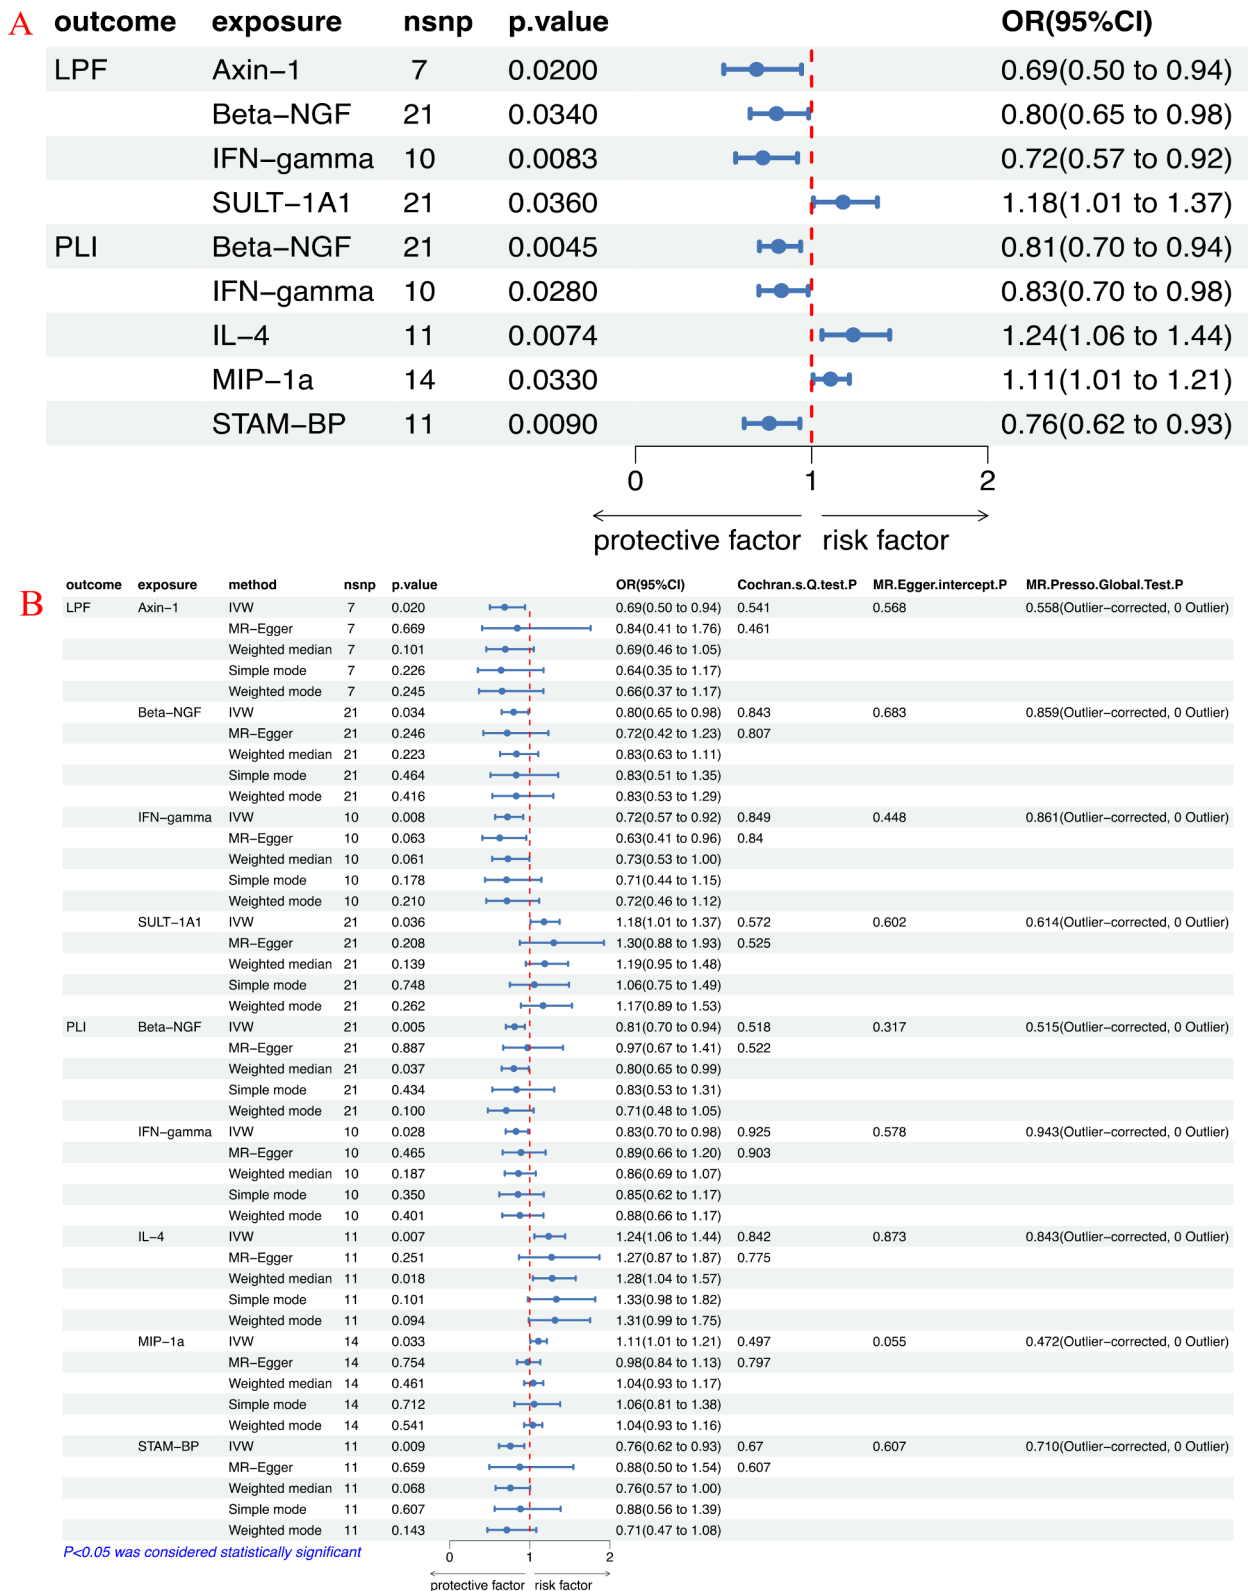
A

| outcome | exposure | nsnp | p.value | OR(95%CI) |
|---|---|---|---|---|
| LPF | Axin−1 | 7 | 0.0200 | 0.69(0.50 to 0.94) |
| | Beta−NGF | 21 | 0.0340 | 0.80(0.65 to 0.98) |
| | IFN−gamma | 10 | 0.0083 | 0.72(0.57 to 0.92) |
| | SULT−1A1 | 21 | 0.0360 | 1.18(1.01 to 1.37) |
| PLI | Beta−NGF | 21 | 0.0045 | 0.81(0.70 to 0.94) |
| | IFN−gamma | 10 | 0.0280 | 0.83(0.70 to 0.98) |
| | IL−4 | 11 | 0.0074 | 1.24(1.06 to 1.44) |
| | MIP−1a | 14 | 0.0330 | 1.11(1.01 to 1.21) |
| | STAM−BP | 11 | 0.0090 | 0.76(0.62 to 0.93) |

0 1 2
protective factor risk factor

B

| outcome | exposure | method | nsnp | p.value | OR(95%CI) | Cochran.s.Q.test.P | MR.Egger.intercept.P | MR.Presso.Global.Test.P |
|---|---|---|---|---|---|---|---|---|
| LPF | Axin−1 | IVW | 7 | 0.020 | 0.69(0.50 to 0.94) | 0.541 | 0.568 | 0.558(Outlier−corrected, 0 Outlier) |
| | | MR−Egger | 7 | 0.669 | 0.84(0.41 to 1.76) | 0.461 | | |
| | | Weighted median | 7 | 0.101 | 0.69(0.46 to 1.05) | | | |
| | | Simple mode | 7 | 0.226 | 0.64(0.35 to 1.17) | | | |
| | | Weighted mode | 7 | 0.245 | 0.66(0.37 to 1.17) | | | |
| | Beta−NGF | IVW | 21 | 0.034 | 0.80(0.65 to 0.98) | 0.843 | 0.683 | 0.859(Outlier−corrected, 0 Outlier) |
| | | MR−Egger | 21 | 0.246 | 0.72(0.42 to 1.23) | 0.807 | | |
| | | Weighted median | 21 | 0.223 | 0.83(0.63 to 1.11) | | | |
| | | Simple mode | 21 | 0.464 | 0.83(0.51 to 1.35) | | | |
| | | Weighted mode | 21 | 0.416 | 0.83(0.53 to 1.29) | | | |
| | IFN−gamma | IVW | 10 | 0.008 | 0.72(0.57 to 0.92) | 0.849 | 0.448 | 0.861(Outlier−corrected, 0 Outlier) |
| | | MR−Egger | 10 | 0.063 | 0.63(0.41 to 0.96) | 0.84 | | |
| | | Weighted median | 10 | 0.061 | 0.73(0.53 to 1.00) | | | |
| | | Simple mode | 10 | 0.178 | 0.71(0.44 to 1.15) | | | |
| | | Weighted mode | 10 | 0.210 | 0.72(0.46 to 1.12) | | | |
| | SULT−1A1 | IVW | 21 | 0.036 | 1.18(1.01 to 1.37) | 0.572 | 0.602 | 0.614(Outlier−corrected, 0 Outlier) |
| | | MR−Egger | 21 | 0.208 | 1.30(0.88 to 1.93) | 0.525 | | |
| | | Weighted median | 21 | 0.139 | 1.19(0.95 to 1.48) | | | |
| | | Simple mode | 21 | 0.748 | 1.06(0.75 to 1.49) | | | |
| | | Weighted mode | 21 | 0.262 | 1.17(0.89 to 1.53) | | | |
| PLI | Beta−NGF | IVW | 21 | 0.005 | 0.81(0.70 to 0.94) | 0.518 | 0.317 | 0.515(Outlier−corrected, 0 Outlier) |
| | | MR−Egger | 21 | 0.887 | 0.97(0.67 to 1.41) | 0.522 | | |
| | | Weighted median | 21 | 0.037 | 0.80(0.65 to 0.99) | | | |
| | | Simple mode | 21 | 0.434 | 0.83(0.53 to 1.31) | | | |
| | | Weighted mode | 21 | 0.100 | 0.71(0.48 to 1.05) | | | |
| | IFN−gamma | IVW | 10 | 0.028 | 0.83(0.70 to 0.98) | 0.925 | 0.578 | 0.943(Outlier−corrected, 0 Outlier) |
| | | MR−Egger | 10 | 0.465 | 0.89(0.66 to 1.20) | 0.903 | | |
| | | Weighted median | 10 | 0.187 | 0.86(0.69 to 1.07) | | | |
| | | Simple mode | 10 | 0.350 | 0.85(0.62 to 1.17) | | | |
| | | Weighted mode | 10 | 0.401 | 0.88(0.66 to 1.17) | | | |
| | IL−4 | IVW | 11 | 0.007 | 1.24(1.06 to 1.44) | 0.842 | 0.873 | 0.843(Outlier−corrected, 0 Outlier) |
| | | MR−Egger | 11 | 0.251 | 1.27(0.87 to 1.87) | 0.775 | | |
| | | Weighted median | 11 | 0.018 | 1.28(1.04 to 1.57) | | | |
| | | Simple mode | 11 | 0.101 | 1.33(0.98 to 1.82) | | | |
| | | Weighted mode | 11 | 0.094 | 1.31(0.99 to 1.75) | | | |
| | MIP−1a | IVW | 14 | 0.033 | 1.11(1.01 to 1.21) | 0.497 | 0.055 | 0.472(Outlier−corrected, 0 Outlier) |
| | | MR−Egger | 14 | 0.754 | 0.98(0.84 to 1.13) | 0.797 | | |
| | | Weighted median | 14 | 0.461 | 1.04(0.93 to 1.17) | | | |
| | | Simple mode | 14 | 0.712 | 1.06(0.81 to 1.38) | | | |
| | | Weighted mode | 14 | 0.541 | 1.04(0.93 to 1.16) | | | |
| | STAM−BP | IVW | 11 | 0.009 | 0.76(0.62 to 0.93) | 0.67 | 0.607 | 0.710(Outlier−corrected, 0 Outlier) |
| | | MR−Egger | 11 | 0.659 | 0.88(0.50 to 1.54) | 0.607 | | |
| | | Weighted median | 11 | 0.068 | 0.76(0.57 to 1.00) | | | |
| | | Simple mode | 11 | 0.607 | 0.88(0.56 to 1.39) | | | |
| | | Weighted mode | 11 | 0.143 | 0.71(0.47 to 1.08) | | | |

P<0.05 was considered statistically significant

0 1 2
protective factor risk factor